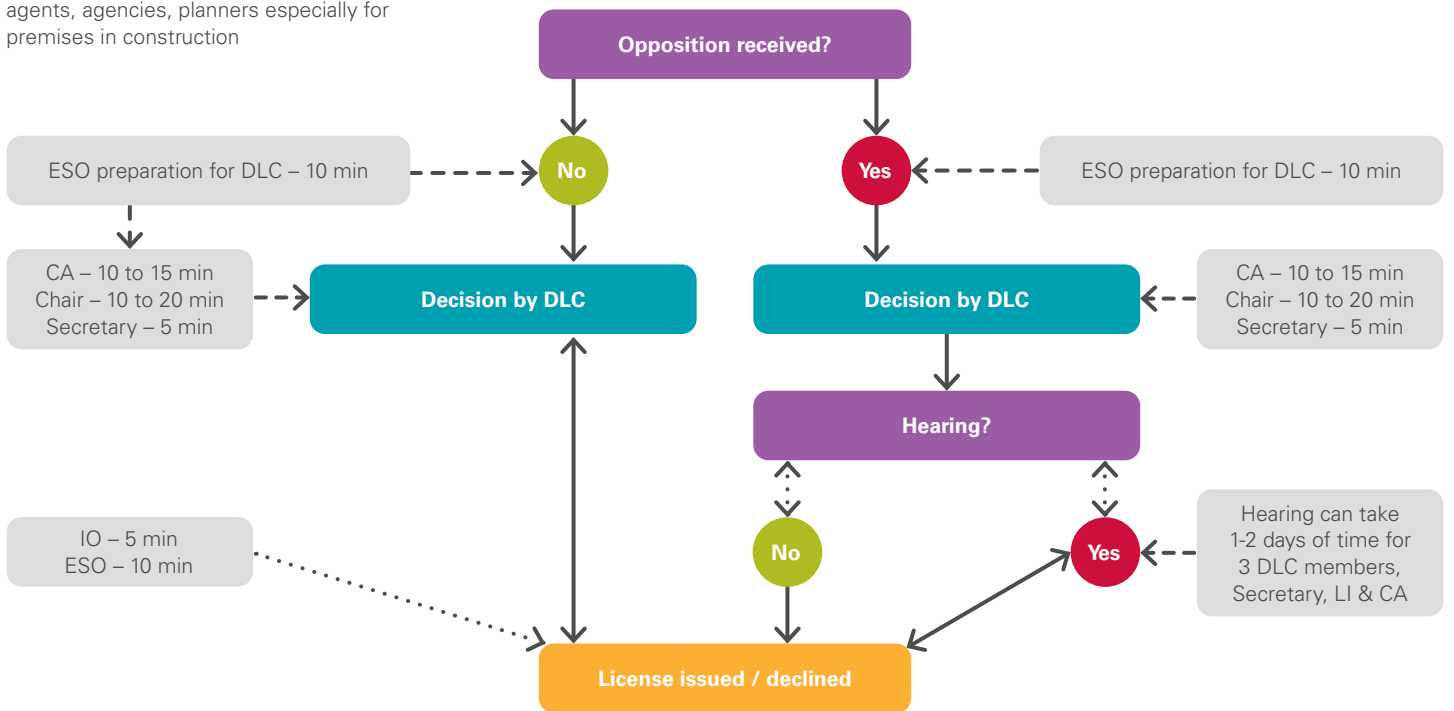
agents, agencies, planners especially for premises in construction

Opposition received?

ESO preparation for DLC – 10 min

No

Yes

ESO preparation for DLC – 10 min

CA – 10 to 15 min
Chair – 10 to 20 min
Secretary – 5 min

Decision by DLC

Decision by DLC

CA – 10 to 15 min
Chair – 10 to 20 min
Secretary – 5 min

Hearing?

IO – 5 min
ESO – 10 min

No

Yes

Hearing can take 1-2 days of time for 3 DLC members, Secretary, LI & CA

License issued / declined